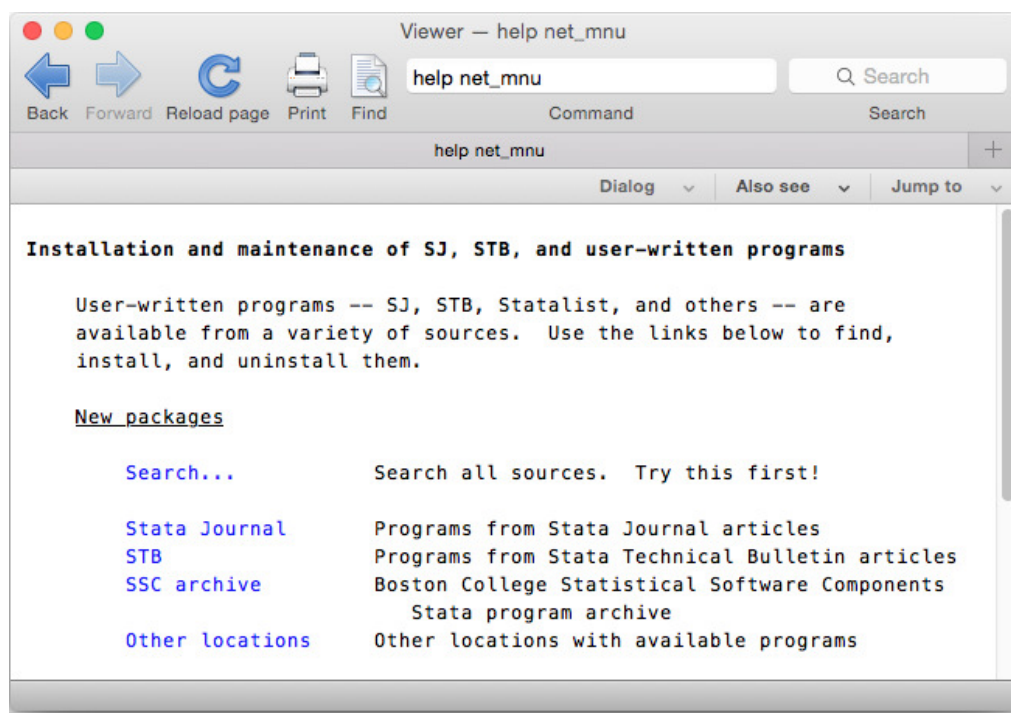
Viewer — help net_mnu

Back Forward Reload page Print Find

help net_mnu

Command

Search

Search

help net_mnu

+

Dialog Also see Jump to

Installation and maintenance of SJ, STB, and user-written programs

User-written programs -- SJ, STB, Statalist, and others -- are available from a variety of sources. Use the links below to find, install, and uninstall them.

New packages

| | |
|---|---|
| Search... | Search all sources. Try this first! |
| Stata Journal | Programs from Stata Journal articles |
| STB | Programs from Stata Technical Bulletin articles |
| SSC archive | Boston College Statistical Software Components Stata program archive |
| Other locations | Other locations with available programs |